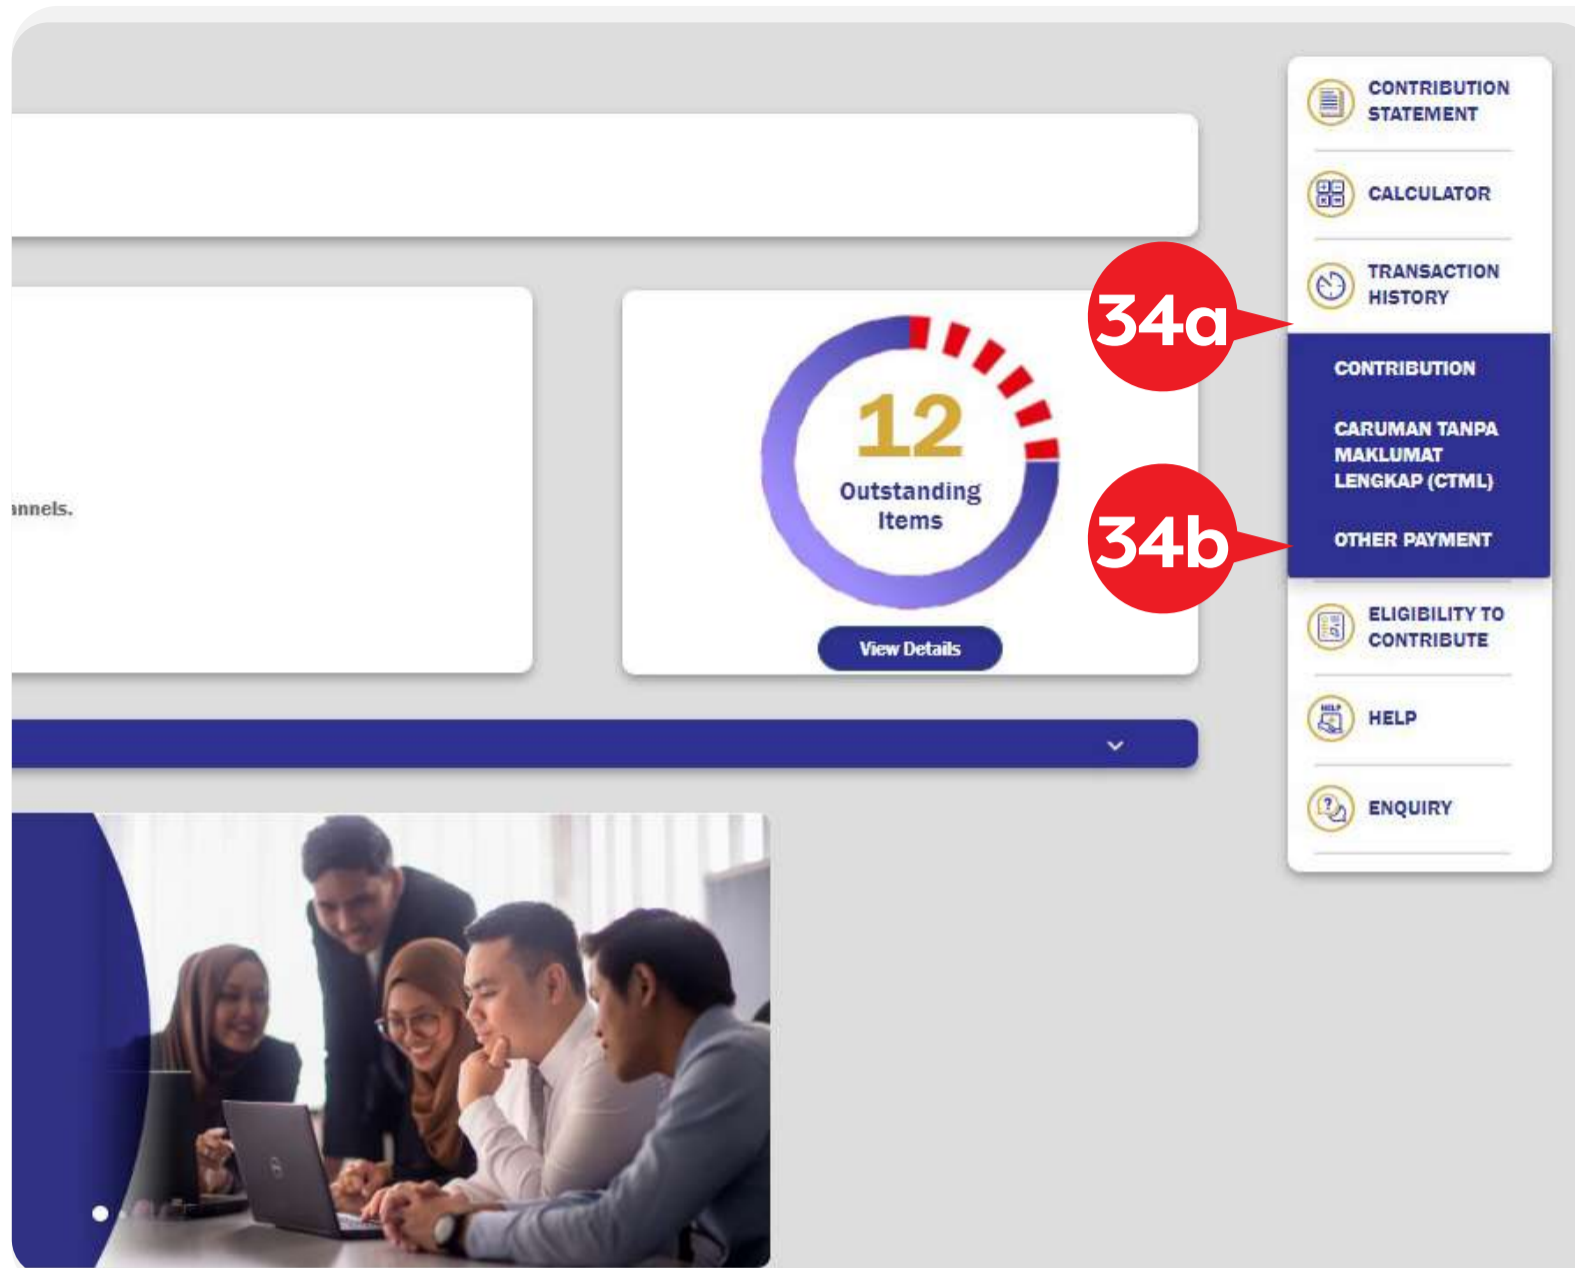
annels.

12
Outstanding Items

View Details

CONTRIBUTION STATEMENT

CALCULATOR

TRANSACTION HISTORY

34a

CONTRIBUTION

CARUMAN TANPA MAKLUMAT LENGKAP (CTML)

34b

OTHER PAYMENT

ELIGIBILITY TO CONTRIBUTE

HELP

ENQUIRY